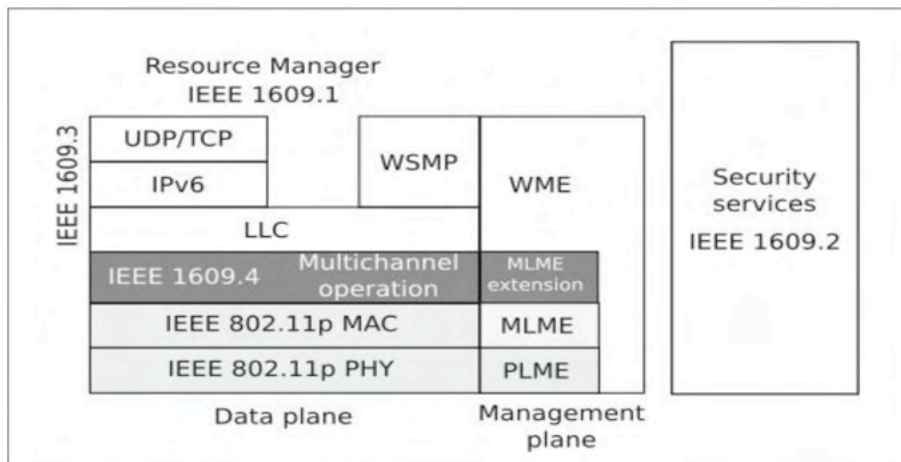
Resource Manager
IEEE 1609.1

IEEE 1609.3

UDP/TCP

IPv6

WSMP

WME

Security services

IEEE 1609.2

LLC

IEEE 1609.4

Multichannel operation

MLME extension

IEEE 802.11p MAC

MLME

IEEE 802.11p PHY

PLME

Data plane

Management plane